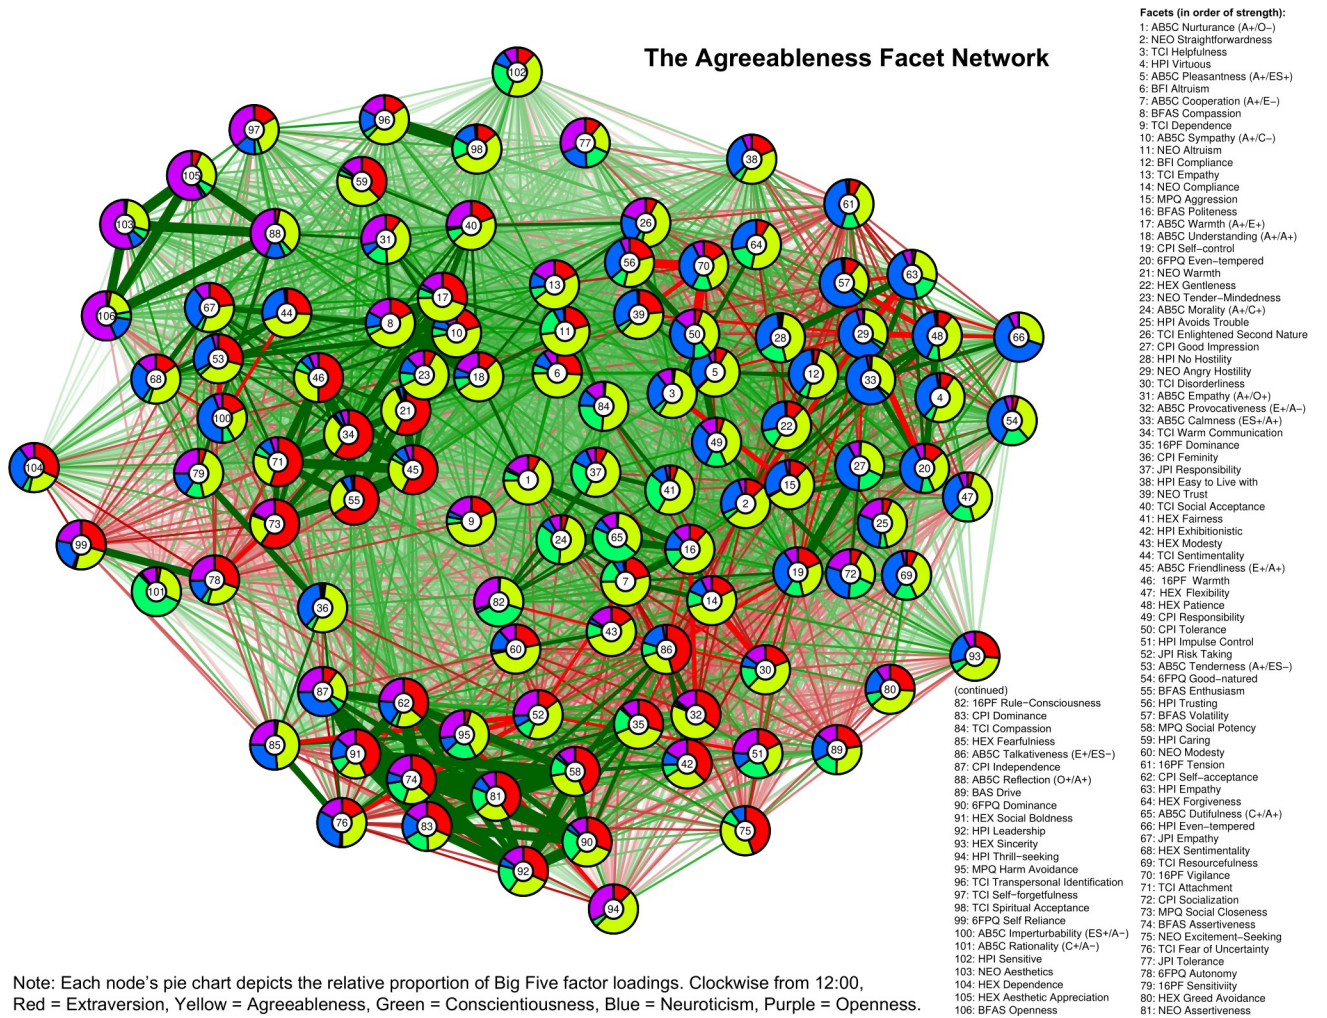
The Agreeableness Facet Network

102, 96, 97, 98, 77, 38, 105, 59, 103, 88, 31, 40, 26, 61, 64, 70, 56, 57, 63, 13, 106, 67, 44, 17, 39, 8, 10, 11, 50, 28, 29, 48, 66, 53, 68, 46, 23, 18, 6, 5, 12, 33, 3, 4, 84, 21, 100, 54, 34, 22, 49, 71, 45, 104, 79, 37, 27, 20, 1, 41, 15, 55, 2, 73, 47, 9, 24, 65, 25, 16, 99, 7, 19, 72, 69, 78, 14, 101, 82, 36, 43, 60, 86, 93, 30, 80, 87, 62, 52, 35, 32, 85, 95, 91, 89, 51, 42, 58, 74, 81, 76, 83, 90, 75, 92, 94

Note: Each node's pie chart depicts the relative proportion of Big Five factor loadings. Clockwise from 12:00, Red = Extraversion, Yellow = Agreeableness, Green = Conscientiousness, Blue = Neuroticism, Purple = Openness.

Facets (in order of strength):
1: AB5C Nurturance (A+/O−)
2: NEO Straightforwardness
3: TCI Helpfulness
4: HPI Virtuous
5: AB5C Pleasantness (A+/ES+)
6: BFI Altruism
7: AB5C Cooperation (A+/E−)
8: BFAS Compassion
9: TCI Dependence
10: AB5C Sympathy (A+/C−)
11: NEO Altruism
12: BFI Compliance
13: TCI Empathy
14: NEO Compliance
15: MPQ Aggression
16: BFAS Politeness
17: AB5C Warmth (A+/E+)
18: AB5C Understanding (A+/A+)
19: CPI Self−control
20: 6FPQ Even−tempered
21: NEO Warmth
22: HEX Gentleness
23: NEO Tender−Mindedness
24: AB5C Morality (A+/C+)
25: HPI Avoids Trouble
26: TCI Enlightened Second Nature
27: CPI Good Impression
28: HPI No Hostility
29: NEO Angry Hostility
30: TCI Disorderliness
31: AB5C Empathy (A+/O+)
32: AB5C Provocativeness (E+/A−)
33: AB5C Calmness (ES+/A+)
34: TCI Warm Communication
35: 16PF Dominance
36: CPI Feminity
37: JPI Responsibility
38: HPI Easy to Live with
39: NEO Trust
40: TCI Social Acceptance
41: HEX Fairness
42: HPI Exhibitionistic
43: HEX Modesty
44: TCI Sentimentality
45: AB5C Friendliness (E+/A+)
46: 16PF Warmth
47: HEX Flexibility
48: HEX Patience
49: CPI Responsibility
50: CPI Tolerance
51: HPI Impulse Control
52: JPI Risk Taking
53: AB5C Tenderness (A+/ES−)
54: 6FPQ Good−natured
55: BFAS Enthusiasm
56: HPI Trusting
57: BFAS Volatility
58: MPQ Social Potency
59: HPI Caring
60: NEO Modesty
61: 16PF Tension
62: CPI Self−acceptance
63: HPI Empathy
64: HEX Forgiveness
65: AB5C Dutifulness (C+/A+)
66: HPI Even−tempered
67: JPI Empathy
68: HEX Sentimentality
69: TCI Resourcefulness
70: 16PF Vigilance
71: TCI Attachment
72: CPI Socialization
73: MPQ Social Closeness
74: BFAS Assertiveness
75: NEO Excitement−Seeking
76: TCI Fear of Uncertainty
77: JPI Tolerance
78: 6FPQ Autonomy
79: 16PF Sensitivity
80: HEX Greed Avoidance
81: NEO Assertiveness

(continued)
82: 16PF Rule−Consciousness
83: CPI Dominance
84: TCI Compassion
85: HEX Fearfulness
86: AB5C Talkativeness (E+/ES−)
87: CPI Independence
88: AB5C Reflection (O+/A+)
89: BAS Drive
90: 6FPQ Dominance
91: HEX Social Boldness
92: HPI Leadership
93: HEX Sincerity
94: HPI Thrill−seeking
95: MPQ Harm Avoidance
96: TCI Transpersonal Identification
97: TCI Self−forgetfulness
98: TCI Spiritual Acceptance
99: 6FPQ Self Reliance
100: AB5C Imperturbability (ES+/A−)
101: AB5C Rationality (C+/A−)
102: HPI Intuition
103: NEO Aesthetics
104: HEX Dependence
105: HEX Aesthetic Appreciation
106: BFAS Openness